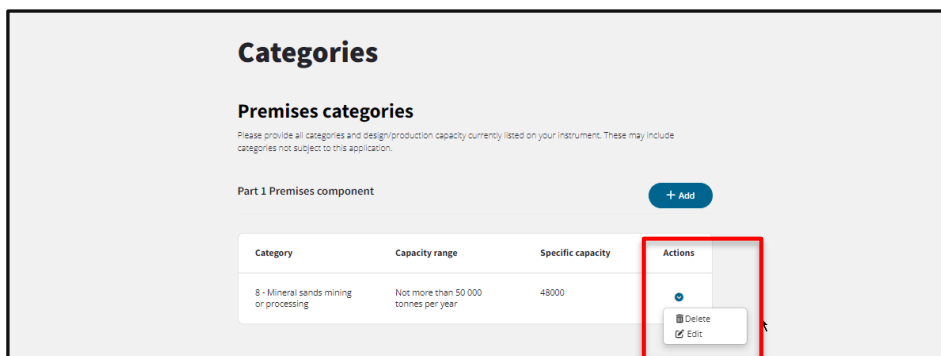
Categories

Premises categories

Please provide all categories and design/production capacity currently listed on your instrument. These may include categories not subject to this application.

Part 1 Premises component

+ Add

| Category | Capacity range | Specific capacity | Actions |
|---|---|---|---|
| 8 - Mineral sands mining or processing | Not more than 50 000 tonnes per year | 48000 | |

Delete
Edit